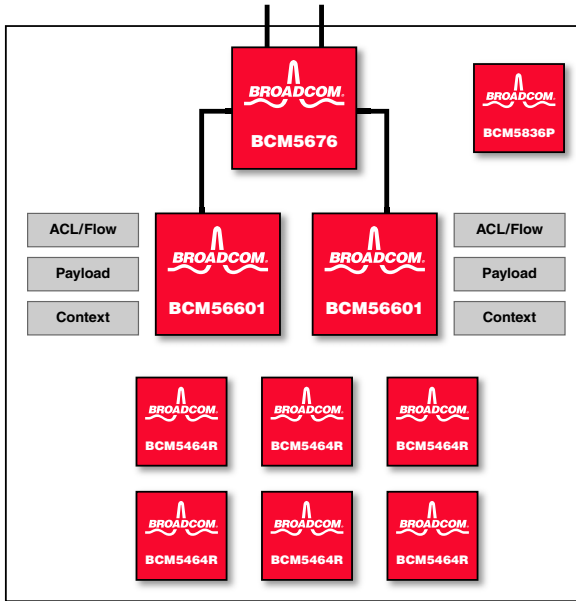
BROADCOM.
BCM5676

BROADCOM.
BCM5836P

ACL/Flow
Payload
Context

BROADCOM.
BCM56601

BROADCOM.
BCM56601

ACL/Flow
Payload
Context

BROADCOM.
BCM5464R

BROADCOM.
BCM5464R

BROADCOM.
BCM5464R

BROADCOM.
BCM5464R

BROADCOM.
BCM5464R

BROADCOM.
BCM5464R